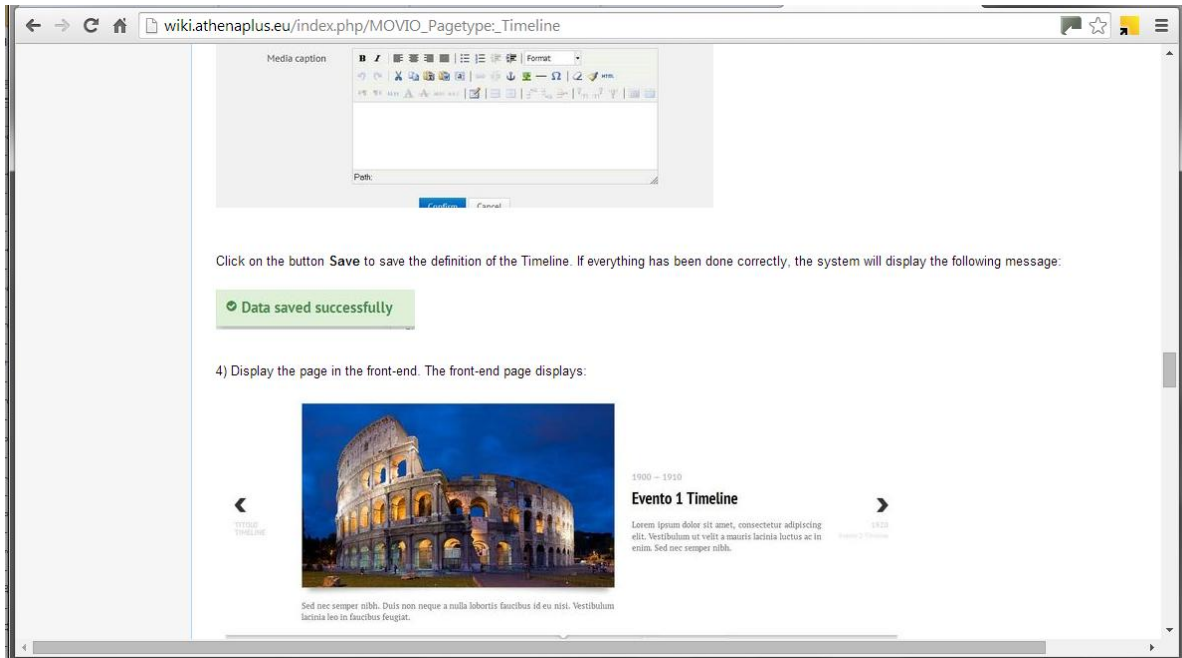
wiki.athenaplus.eu/index.php/MOVIO_Pagetype:_Timeline

Media caption

Format

Path:

Confirm Cancel

Click on the button **Save** to save the definition of the Timeline. If everything has been done correctly, the system will display the following message:

Data saved successfully

4) Display the page in the front-end. The front-end page displays:

TITOLO TIMELINE

1900 – 1910

Evento 1 Timeline

Lorem ipsum dolor sit amet, consectetur adipiscing elit. Vestibulum ut velit a mauris lacinia luctus ac in enim. Sed nec semper nibh.

1920

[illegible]

Sed nec semper nibh. Duis non neque a nulla lobortis faucibus id eu nisi. Vestibulum lacinia leo in faucibus feugiat.